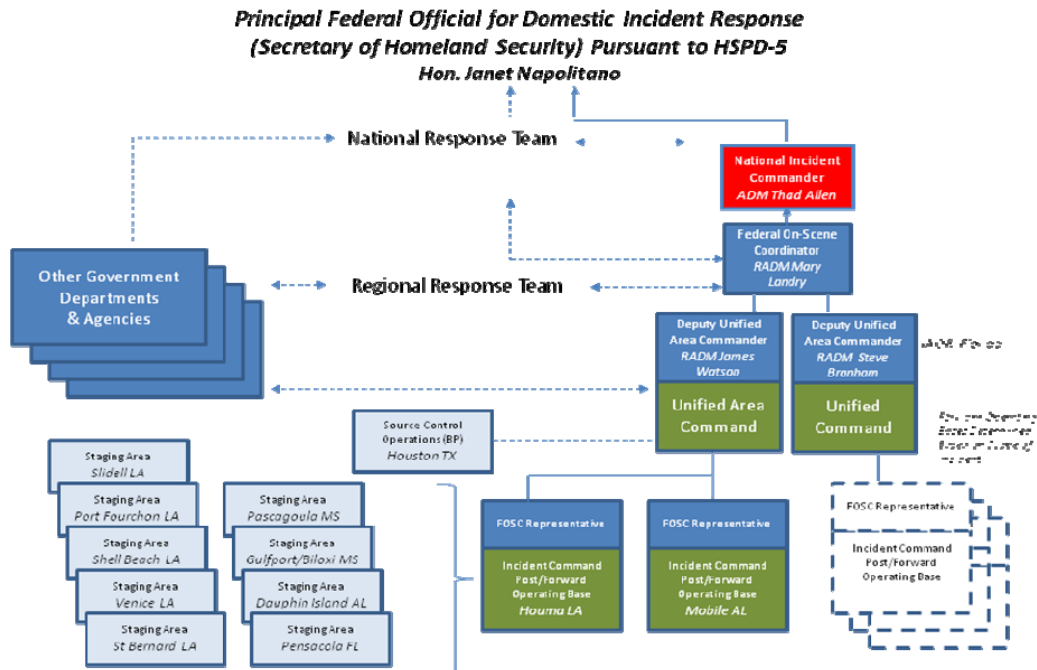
Principal Federal Official for Domestic Incident Response
(Secretary of Homeland Security) Pursuant to HSPD-5
Hon. Janet Napolitano

National Response Team

National Incident Commander
ADM Thad Allen

Federal On-Scene Coordinator
RADM Mary Landry

Other Government Departments & Agencies

Regional Response Team

Deputy Unified Area Commander
RADM James Watson

Unified Area Command

Deputy Unified Area Commander
RADM Steve Branham

Unified Command

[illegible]

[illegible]

Source Control Operations (BP)
Houston TX

Staging Area
Slidell LA

Staging Area
Port Fourchon LA

Staging Area
Shell Beach LA

Staging Area
Venice LA

Staging Area
St Bernard LA

Staging Area
Pascagoula MS

Staging Area
Gulfport/Biloxi MS

Staging Area
Dauphin Island AL

Staging Area
Pensacola FL

FOSC Representative

Incident Command Post/Forward Operating Base
Houma LA

FOSC Representative

Incident Command Post/Forward Operating Base
Mobile AL

FOSC Representative

Incident Command Post/Forward Operating Base